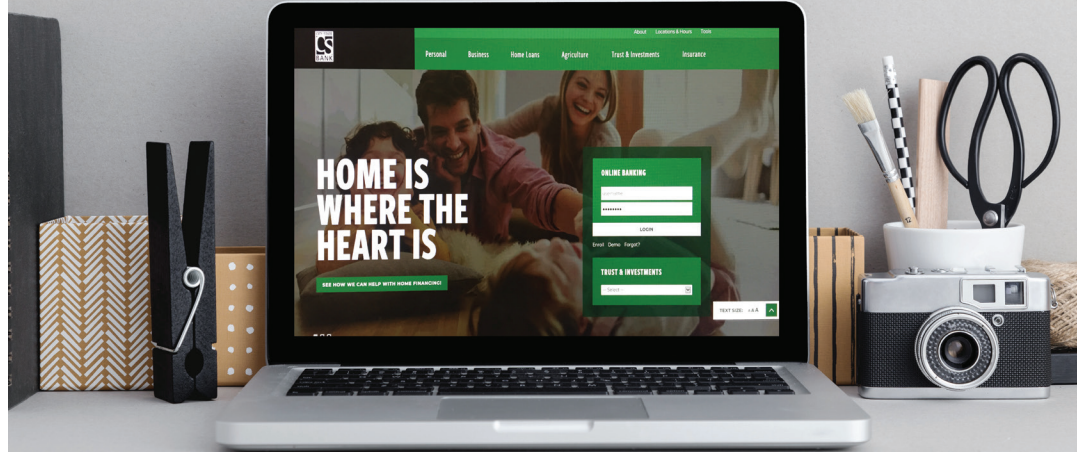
CS
BANK

About Locations & Hours Tools

Personal Business Home Loans Agriculture Trust & Investments Insurance

HOME IS WHERE THE HEART IS

SEE HOW WE CAN HELP WITH HOME FINANCING!

ONLINE BANKING

Username

••••••••

LOGIN

Enroll Demo Forgot?

TRUST & INVESTMENTS

- Select -

TEXT SIZE: A A A